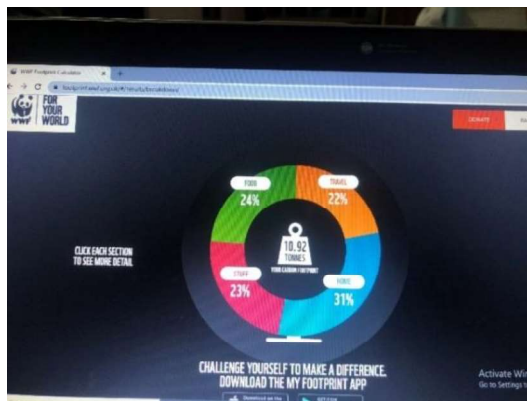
WWF Footprint Calculator

WWF

FOR YOUR WORLD

DONATE

CLICK EACH SECTION TO SEE MORE DETAIL

FOOD 24%

TRAVEL 22%

10.92 TONNES

YOUR CARBON FOOTPRINT

STUFF 23%

HOME 31%

CHALLENGE YOURSELF TO MAKE A DIFFERENCE. DOWNLOAD THE MY FOOTPRINT APP

Activate Win
Go to Settings t